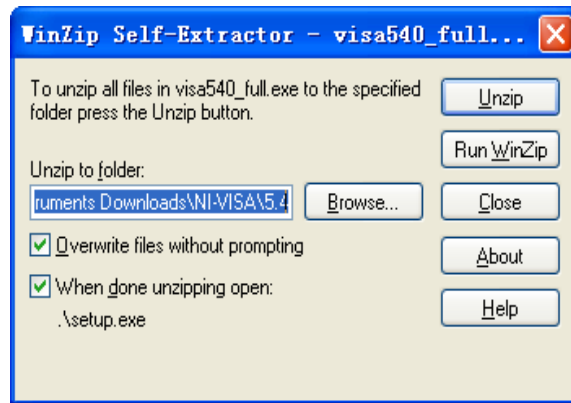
WinZip Self-Extractor - visa540_full...

To unzip all files in visa540_full.exe to the specified folder press the Unzip button.

Unzip to folder:

ruments Downloads\NI-VISA\5.4

Browse...

Overwrite files without prompting

When done unzipping open:

.\setup.exe

Unzip

Run WinZip

Close

About

Help